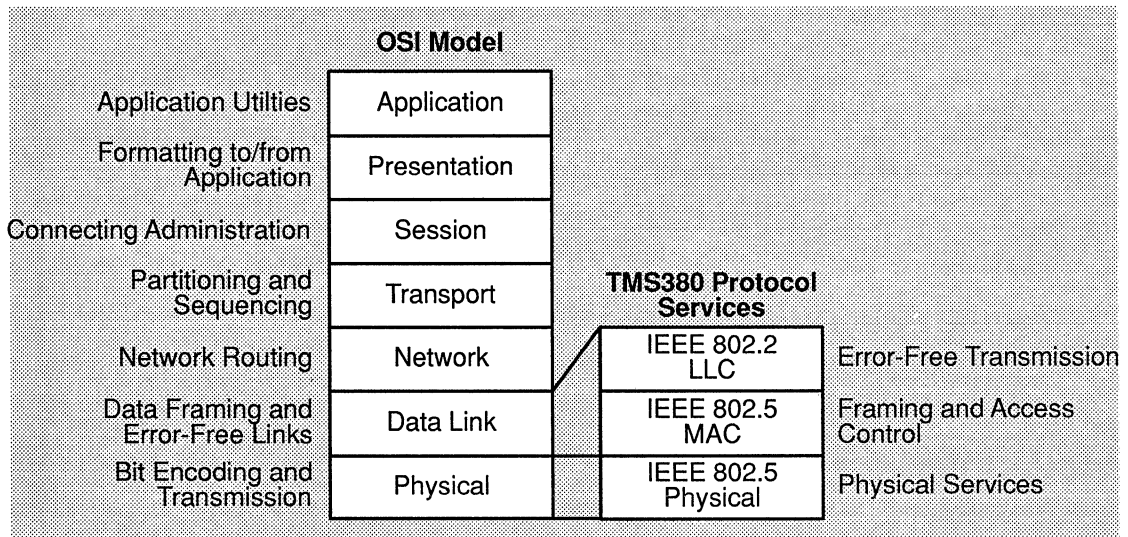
OSI Model

| | |
|---|---|
| Application Utilties | Application |
| Formatting to/from Application | Presentation |
| Connecting Administration | Session |
| Partitioning and Sequencing | Transport |
| Network Routing | Network |
| Data Framing and Error-Free Links | Data Link |
| Bit Encoding and Transmission | Physical |

TMS380 Protocol Services

| | |
|---|---|
| IEEE 802.2 LLC | Error-Free Transmission |
| IEEE 802.5 MAC | Framing and Access Control |
| IEEE 802.5 Physical | Physical Services |